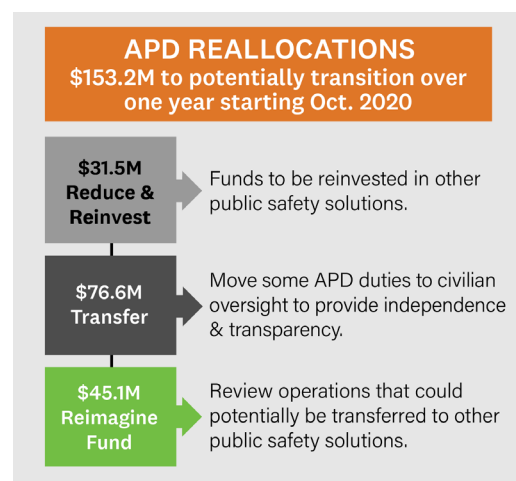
APD REALLOCATIONS
$153.2M to potentially transition over one year starting Oct. 2020

$31.5M Reduce & Reinvest

Funds to be reinvested in other public safety solutions.

$76.6M Transfer

Move some APD duties to civilian oversight to provide independence & transparency.

$45.1M Reimagine Fund

Review operations that could potentially be transferred to other public safety solutions.